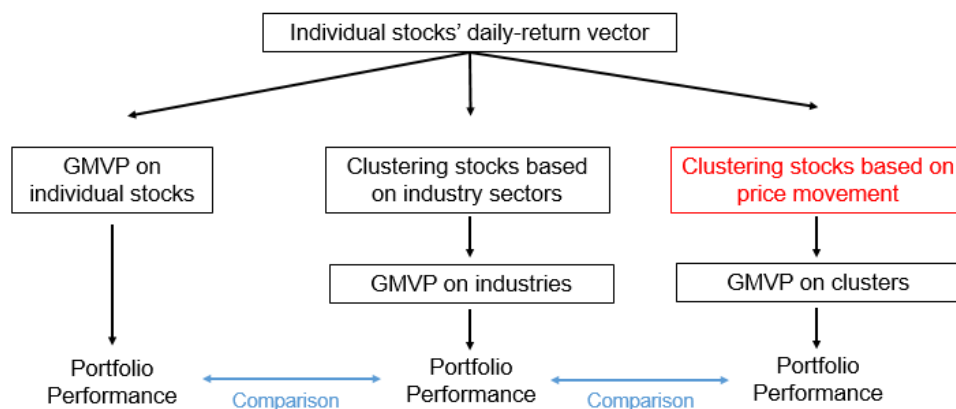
Individual stocks' daily-return vector

GMVP on individual stocks

Clustering stocks based on industry sectors

Clustering stocks based on price movement

GMVP on industries

GMVP on clusters

Portfolio Performance

Comparison

Portfolio Performance

Comparison

Portfolio Performance